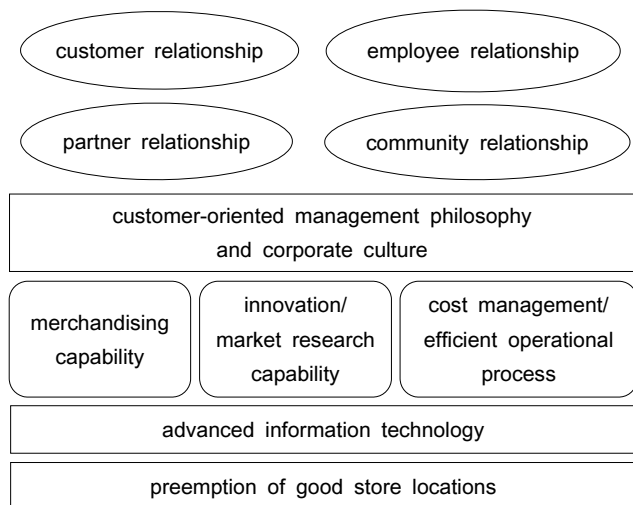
customer relationship

employee relationship

partner relationship

community relationship

customer-oriented management philosophy and corporate culture

merchandising capability

innovation/ market research capability

cost management/ efficient operational process

advanced information technology

preemption of good store locations